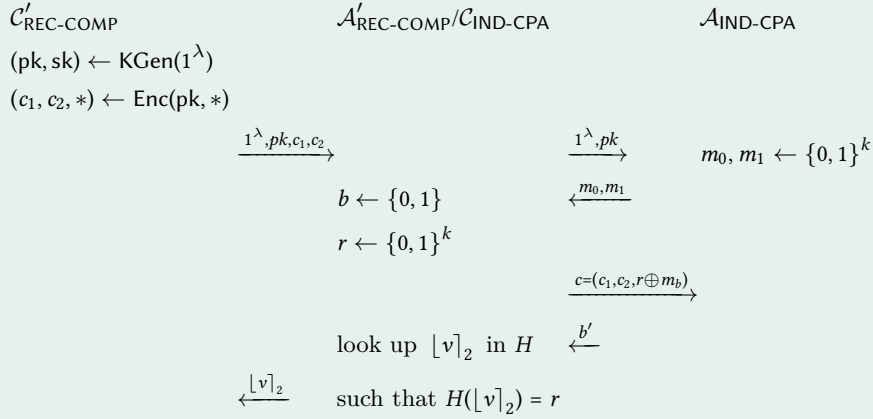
$\mathcal{C}'_{\mathsf{REC\text{-}COMP}}$ $\mathcal{A}'_{\mathsf{REC\text{-}COMP}}/\mathcal{C}_{\mathsf{IND\text{-}CPA}}$ $\mathcal{A}_{\mathsf{IND\text{-}CPA}}$

$(\mathsf{pk}, \mathsf{sk}) \leftarrow \mathsf{KGen}(1^\lambda)$

$(c_1, c_2, *) \leftarrow \mathsf{Enc}(\mathsf{pk}, *)$

$\xrightarrow{1^\lambda, pk, c_1, c_2}$ $\xrightarrow{1^\lambda, pk}$ $m_0, m_1 \leftarrow \{0,1\}^k$

$b \leftarrow \{0,1\}$ $\xleftarrow{m_0, m_1}$

$r \leftarrow \{0,1\}^k$

$\xrightarrow{c=(c_1, c_2, r \oplus m_b)}$

look up $\lfloor v \rceil_2$ in $H$ $\xleftarrow{b'}$

$\xleftarrow{\lfloor v \rceil_2}$ such that $H(\lfloor v \rceil_2) = r$